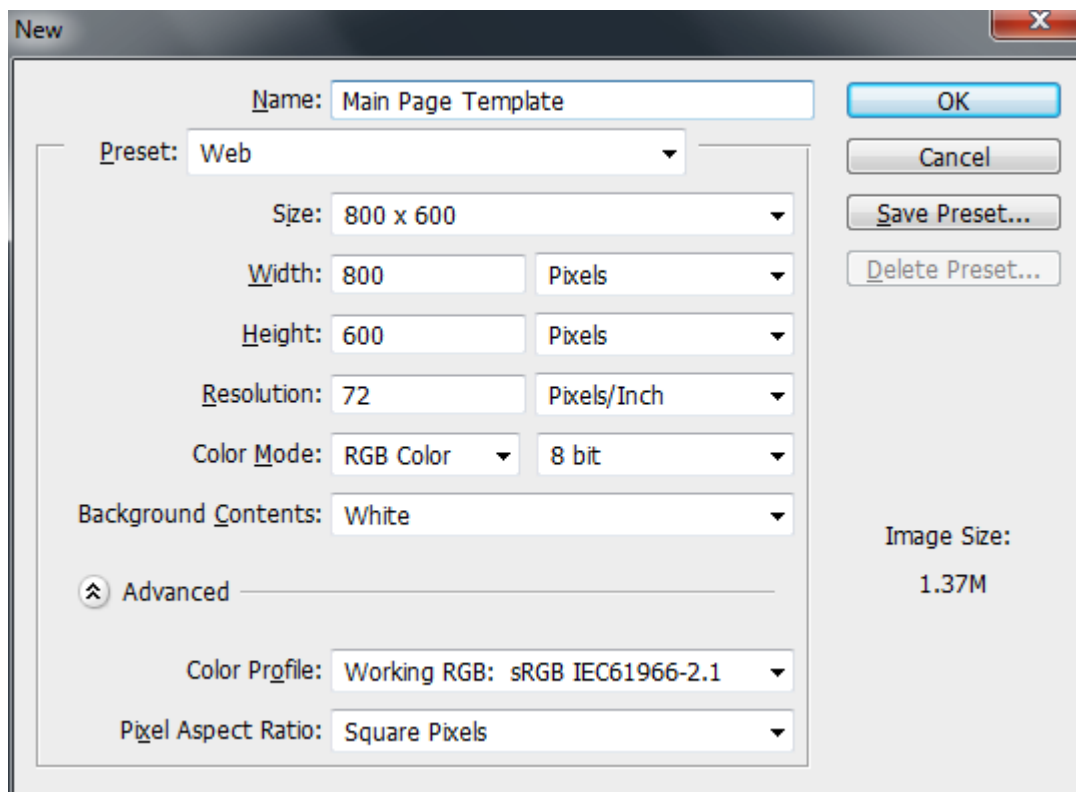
New

Name: Main Page Template

Preset: Web

Size: 800 x 600

Width: 800 Pixels

Height: 600 Pixels

Resolution: 72 Pixels/Inch

Color Mode: RGB Color 8 bit

Background Contents: White

Advanced

Color Profile: Working RGB: sRGB IEC61966-2.1

Pixel Aspect Ratio: Square Pixels

OK

Cancel

Save Preset...

Delete Preset...

Image Size:

1.37M